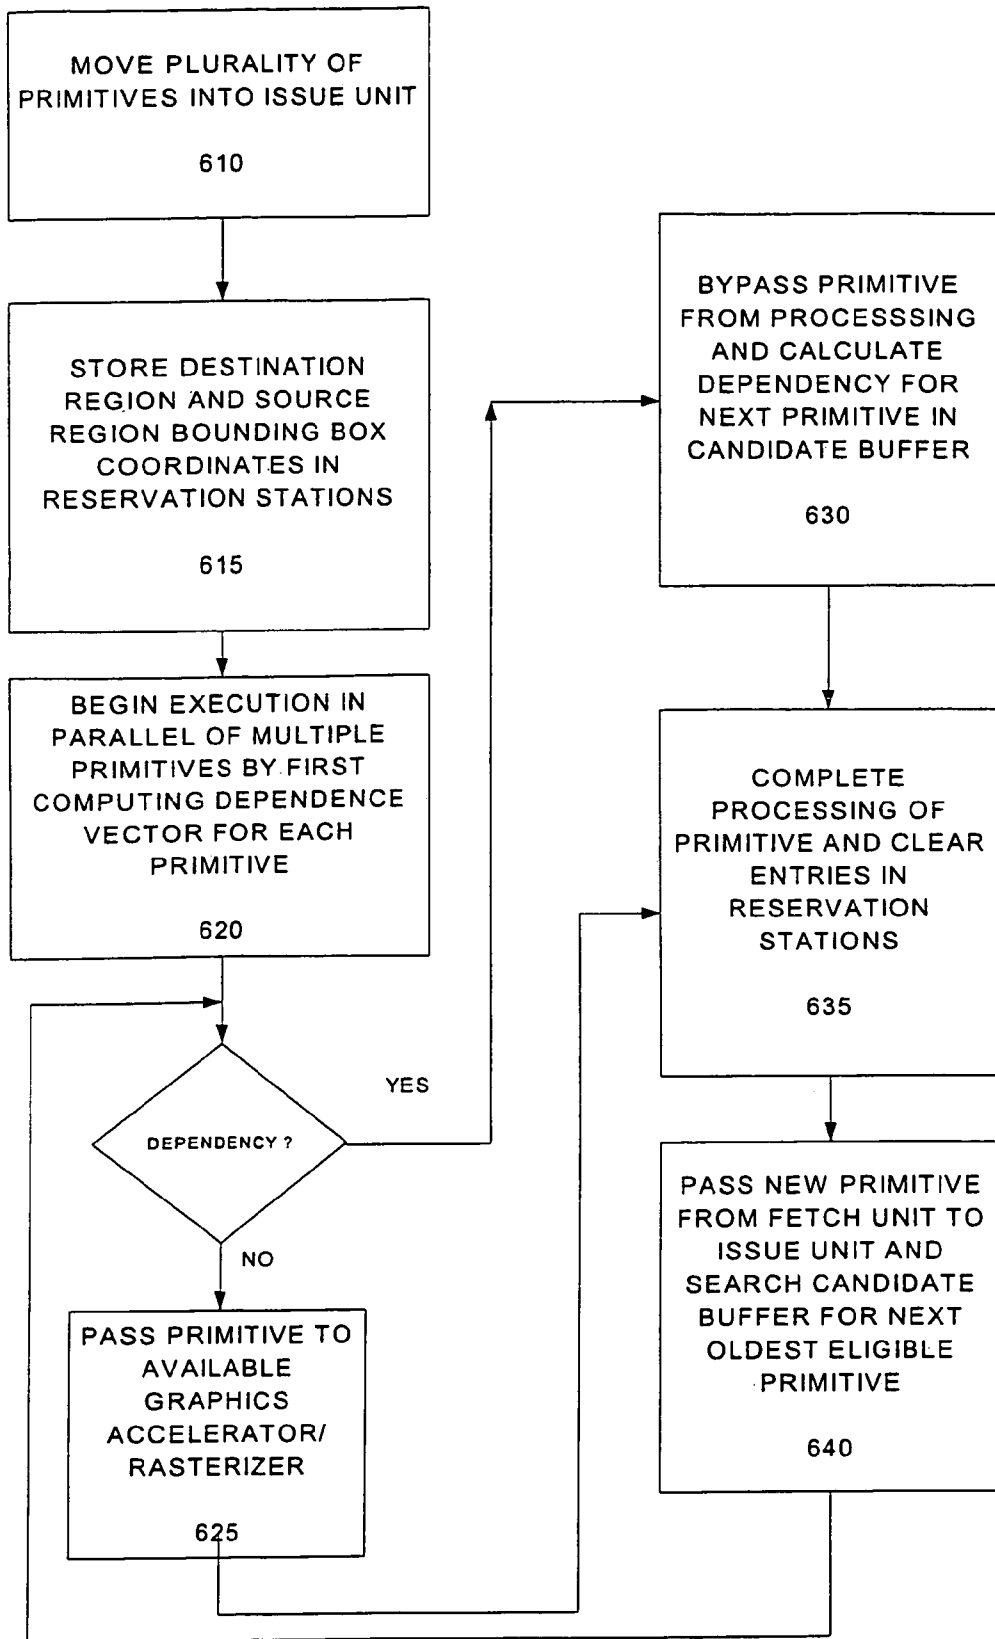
MOVE PLURALITY OF PRIMITIVES INTO ISSUE UNIT

610

STORE DESTINATION REGION AND SOURCE REGION BOUNDING BOX COORDINATES IN RESERVATION STATIONS

615

BEGIN EXECUTION IN PARALLEL OF MULTIPLE PRIMITIVES BY FIRST COMPUTING DEPENDENCE VECTOR FOR EACH PRIMITIVE

620

DEPENDENCY ?

YES

NO

PASS PRIMITIVE TO AVAILABLE GRAPHICS ACCELERATOR/ RASTERIZER

625

BYPASS PRIMITIVE FROM PROCESSSING AND CALCULATE DEPENDENCY FOR NEXT PRIMITIVE IN CANDIDATE BUFFER

630

COMPLETE PROCESSING OF PRIMITIVE AND CLEAR ENTRIES IN RESERVATION STATIONS

635

PASS NEW PRIMITIVE FROM FETCH UNIT TO ISSUE UNIT AND SEARCH CANDIDATE BUFFER FOR NEXT OLDEST ELIGIBLE PRIMITIVE

640